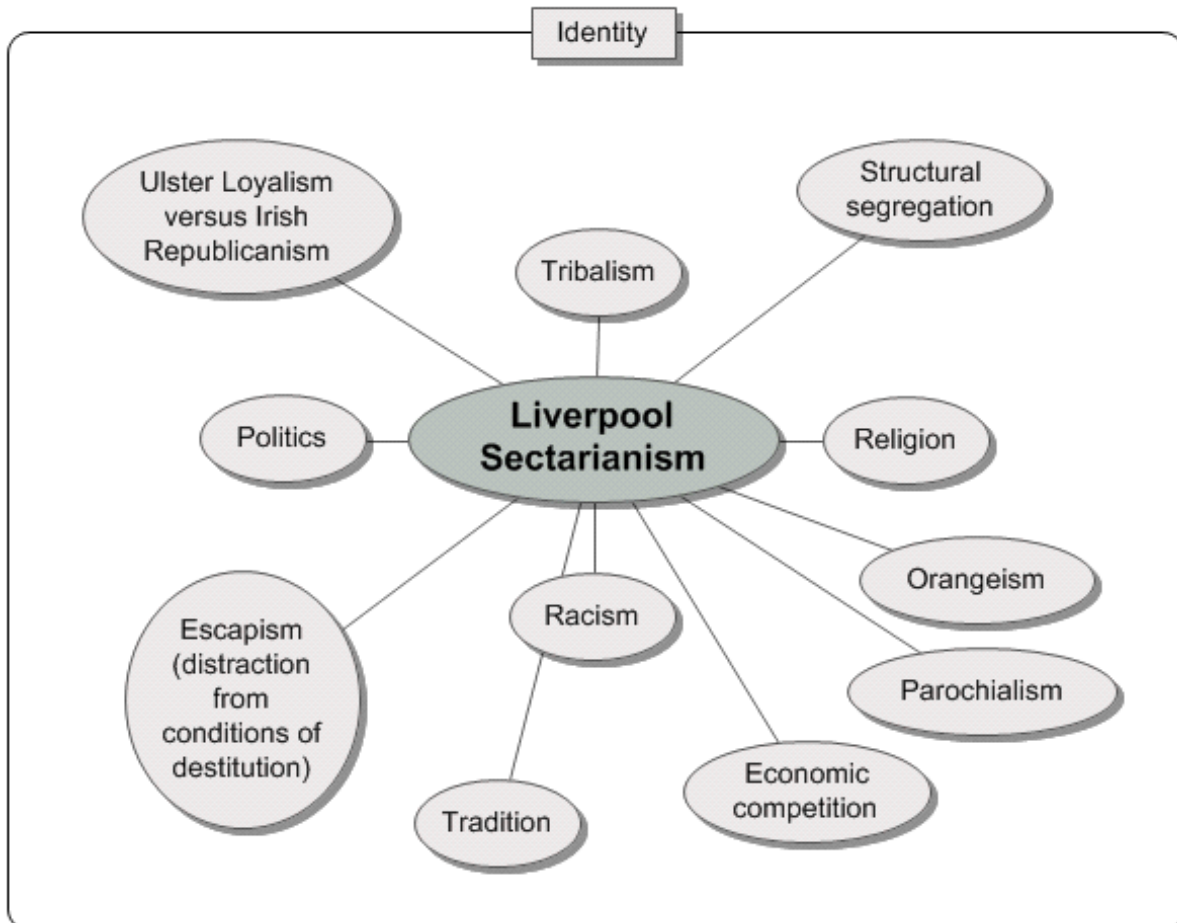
Identity

Ulster Loyalism versus Irish Republicanism

Tribalism

Structural segregation

Politics

Liverpool Sectarianism

Religion

Orangeism

Escapism (distraction from conditions of destitution)

Racism

Parochialism

Economic competition

Tradition